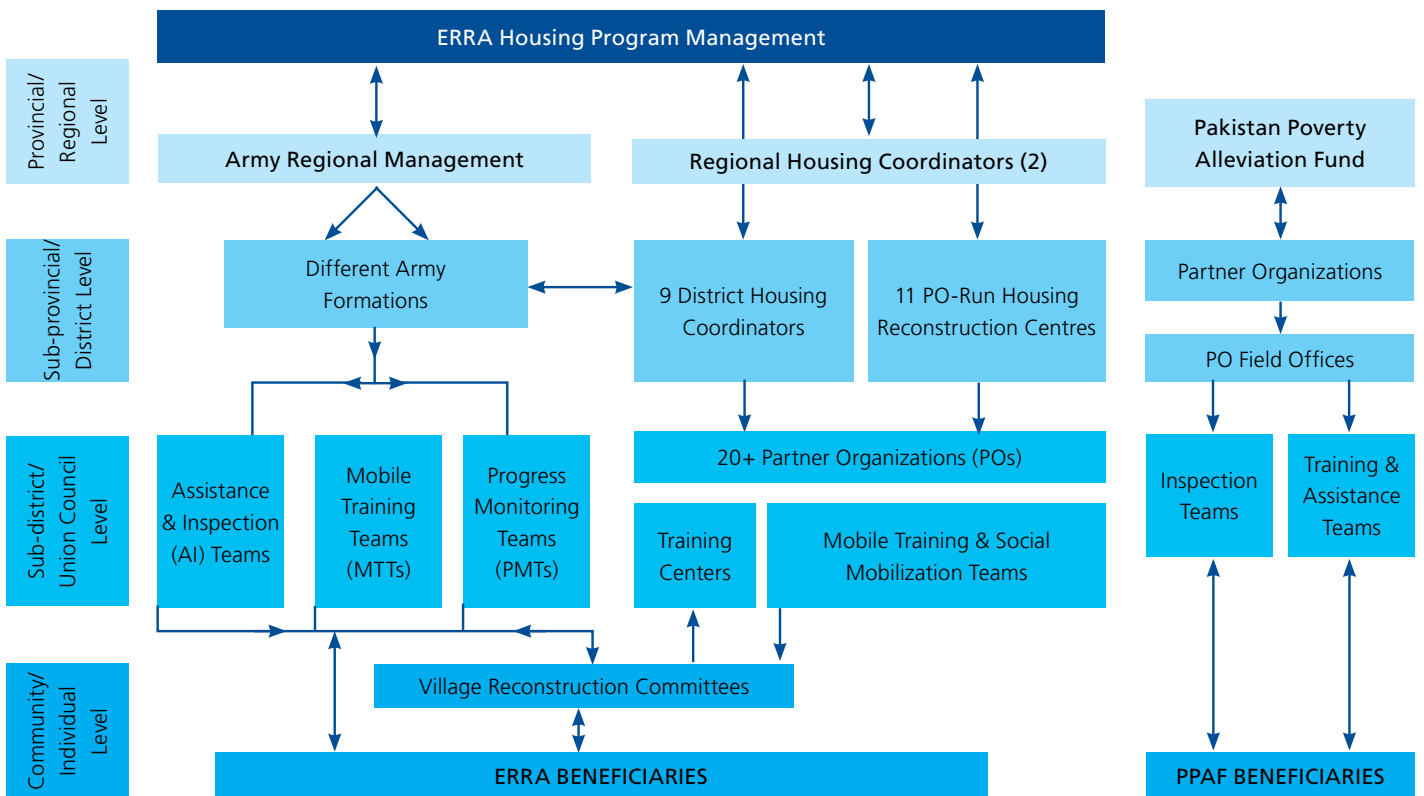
ERRA Housing Program Management

Provincial/ Regional Level

Army Regional Management

Regional Housing Coordinators (2)

Pakistan Poverty Alleviation Fund

Sub-provincial/ District Level

Different Army Formations

9 District Housing Coordinators

11 PO-Run Housing Reconstruction Centres

Partner Organizations

PO Field Offices

Sub-district/ Union Council Level

Assistance & Inspection (AI) Teams

Mobile Training Teams (MTTs)

Progress Monitoring Teams (PMTs)

20+ Partner Organizations (POs)

Training Centers

Mobile Training & Social Mobilization Teams

Inspection Teams

Training & Assistance Teams

Community/ Individual Level

Village Reconstruction Committees

ERRA BENEFICIARIES

PPAF BENEFICIARIES